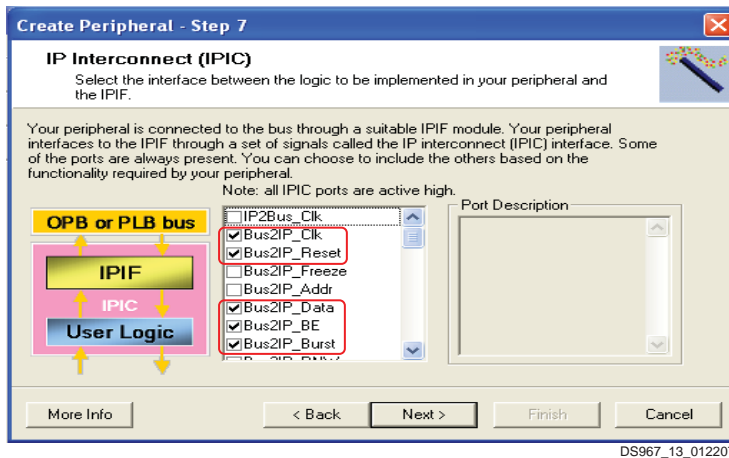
Create Peripheral - Step 7

IP Interconnect (IPIC)

Select the interface between the logic to be implemented in your peripheral and the IPIF.

Your peripheral is connected to the bus through a suitable IPIF module. Your peripheral interfaces to the IPIF through a set of signals called the IP interconnect (IPIC) interface. Some of the ports are always present. You can choose to include the others based on the functionality required by your peripheral.

Note: all IPIC ports are active high.

OPB or PLB bus

IPIF

IPIC

User Logic

IP2Bus_Clk
Bus2IP_Clk
Bus2IP_Reset
Bus2IP_Freeze
Bus2IP_Addr
Bus2IP_Data
Bus2IP_BE
Bus2IP_Burst
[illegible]

Port Description

More Info

< Back

Next >

Finish

Cancel

DS967_13_01220